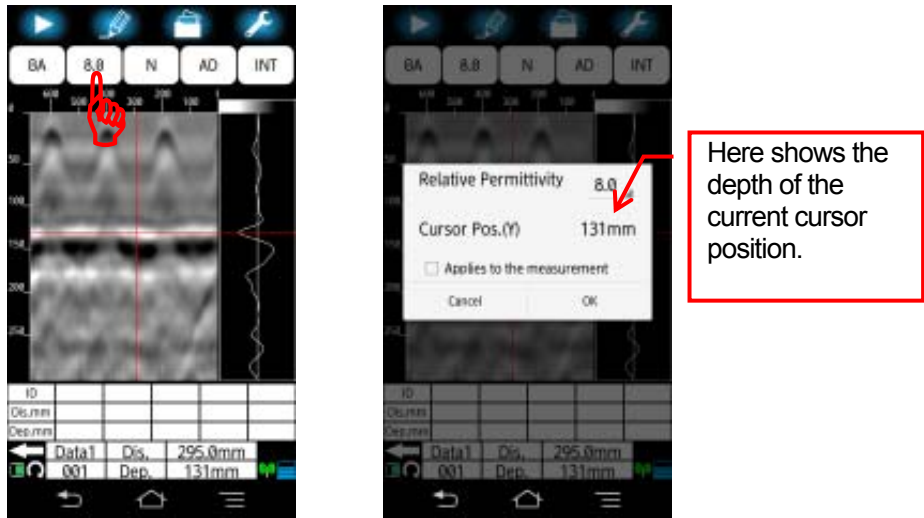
BA 8.0 N AD INT

600 500 400 300 200 100

50
100
150
200
250

| ID | | | | | |
|---|---|---|---|---|---|
| Dis.mm | | | | | |
| Dep.mm | | | | | |

Data1 Dis. 295.0mm
001 Dep. 131mm

BA 8.0 N AD INT

Relative Permittivity 8.0

Cursor Pos.(Y) 131mm

Applies to the measurement

Cancel OK

| ID | | | | | |
|---|---|---|---|---|---|
| Dis.mm | | | | | |
| Dep.mm | | | | | |

Data1 Dis. 295.0mm
001 Dep. 131mm

Here shows the depth of the current cursor position.